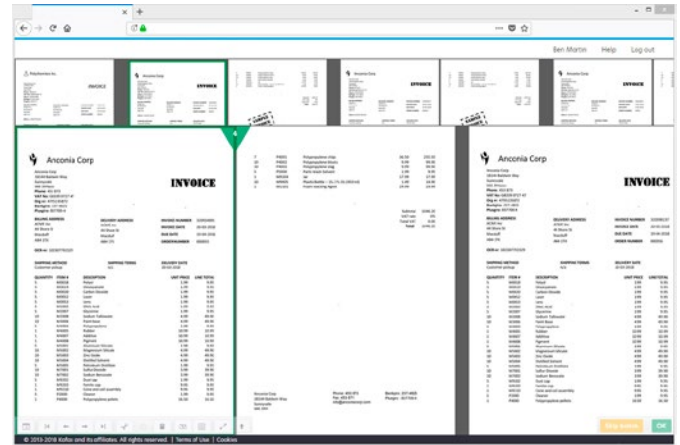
Ben Morton Help Log out

Polyhedron Inc.

INVOICE

Anconia Corp

INVOICE

Anconia Corp

INVOICE

Anconia Corp

INVOICE

BILLING ADDRESS

DELIVERY ADDRESS

INVOICE NUMBER

INVOICE DATE

DUE DATE

ORDER NUMBER

SHIPPING METHOD

SHIPPING TERMS

DELIVERY DATE

QUANTITY

ITEM #

DESCRIPTION

UNIT PRICE

LINE TOTAL

Subtotal

VAT rate

Total

Anconia Corp

INVOICE

BILLING ADDRESS

DELIVERY ADDRESS

INVOICE NUMBER

INVOICE DATE

DUE DATE

ORDER NUMBER

SHIPPING METHOD

SHIPPING TERMS

DELIVERY DATE

QUANTITY

ITEM #

DESCRIPTION

UNIT PRICE

LINE TOTAL

OK

© 2015-2018 Kofax and its affiliates. All rights reserved. | Terms of Use | Cookies